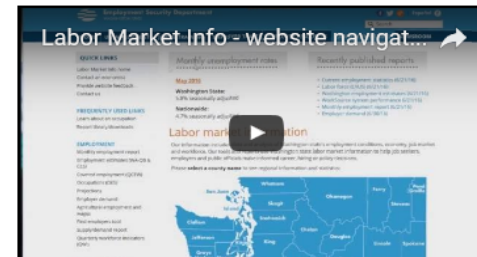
Employment Security Department

Labor Market Info - website navigat...

QUICK LINKS
Labor Market Info home
Contact an economist
Provide website feedback
Contact us

Monthly unemployment rates

May 2015
Washington State
5.3% seasonally adjusted
Nationwide
5.5% seasonally adjusted

Recently published reports

FREQUENTLY USED LINKS
Learn about an occupation
Report library downloads

EMPLOYMENT
Monthly employment report
Employment estimates
Covered employment (QCEW)
Occupations
Projections
Employer demand
Agricultural employment and wages
Find employers tool
Supply/demand report
Quarterly workforce indicators

Labor market information

Please select a county name to see regional information and statistics.

Whatcom
San Juan
Skagit
Okanogan
Ferry
Stevens
Pend Oreille
Clallam
Snohomish
Chelan
Jefferson
King
Douglas
Lincoln
Spokane
Grays
Kittitas
Grant